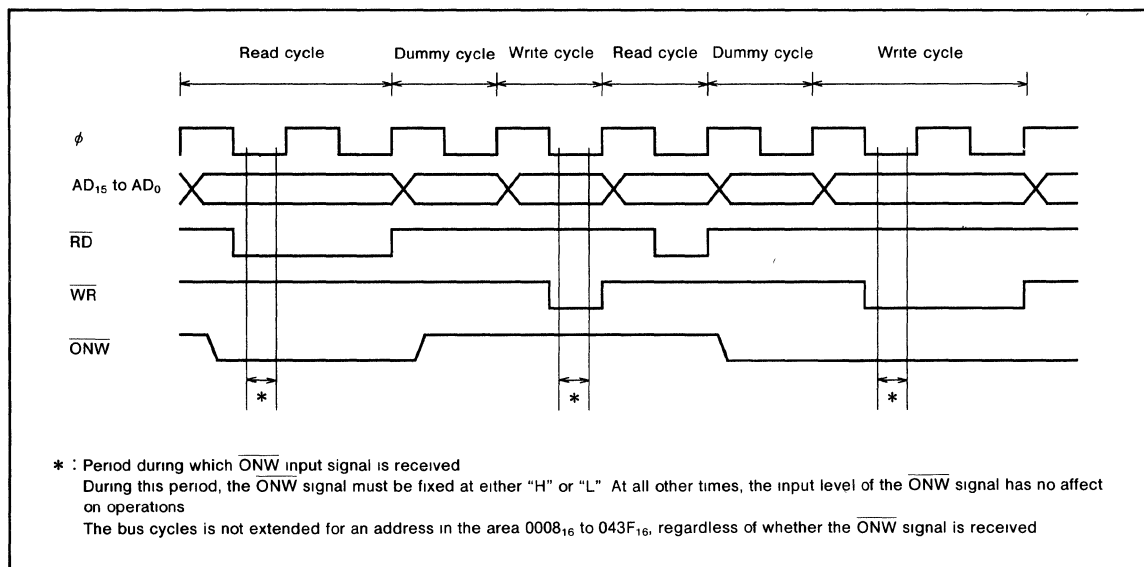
Read cycle Dummy cycle Write cycle Read cycle Dummy cycle Write cycle

$\phi$

$AD_{15}$ to $AD_0$

$\overline{RD}$

$\overline{WR}$

$\overline{ONW}$

*

*

*

* : Period during which $\overline{ONW}$ input signal is received
During this period, the $\overline{ONW}$ signal must be fixed at either "H" or "L" At all other times, the input level of the $\overline{ONW}$ signal has no affect on operations
The bus cycles is not extended for an address in the area $0008_{16}$ to $043F_{16}$, regardless of whether the $\overline{ONW}$ signal is received